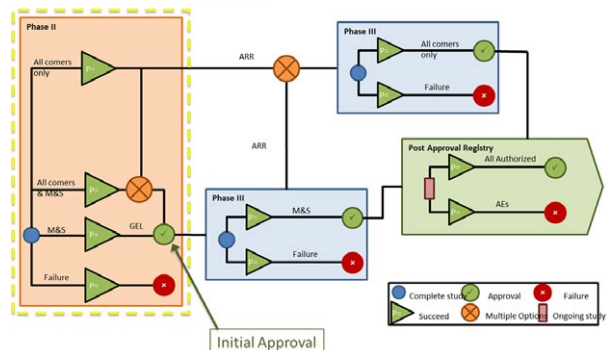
Phase II

All comers only

All comers & M&S

M&S

Failure

GEL

ARR

ARR

Phase III

All comers only

Failure

Phase III

M&S

Failure

Post Approval Registry

All Authorized

AEs

Initial Approval

Complete study

Approval

Failure

Succeed

Multiple Options

Ongoing study